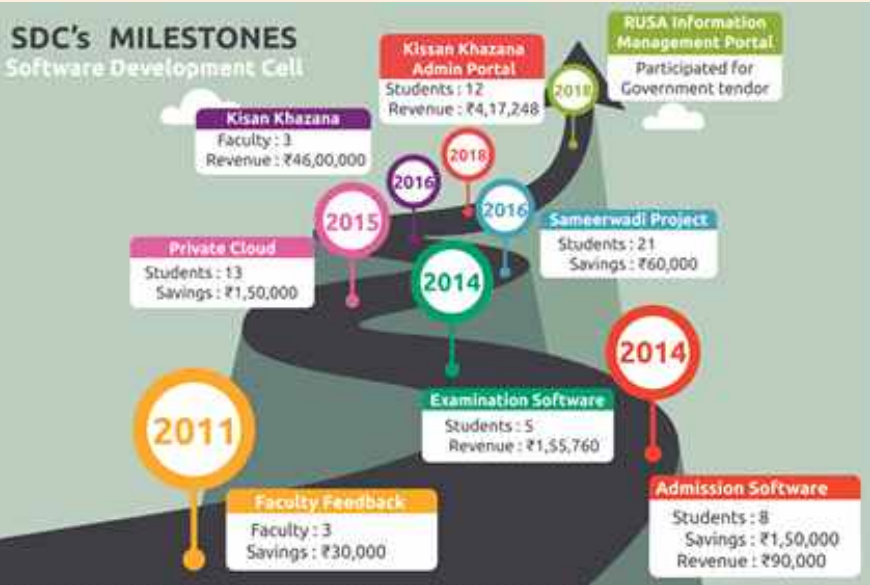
SDC's MILESTONES
Software Development Cell

RUSA Information Management Portal
Participated for Government tendor

2018

Kissan Khazana Admin Portal
Students : 12
Revenue : ₹4,17,248

2018

Kisan Khazana
Faculty : 3
Revenue : ₹46,00,000

2016

2016

Sameerwadi Project
Students : 21
Savings : ₹60,000

2015

Private Cloud
Students : 13
Savings : ₹1,50,000

2014

2014

Examination Software
Students : 5
Revenue : ₹1,55,760

2011

Faculty Feedback
Faculty : 3
Savings : ₹30,000

Admission Software
Students : 8
Savings : ₹1,50,000
Revenue : ₹90,000